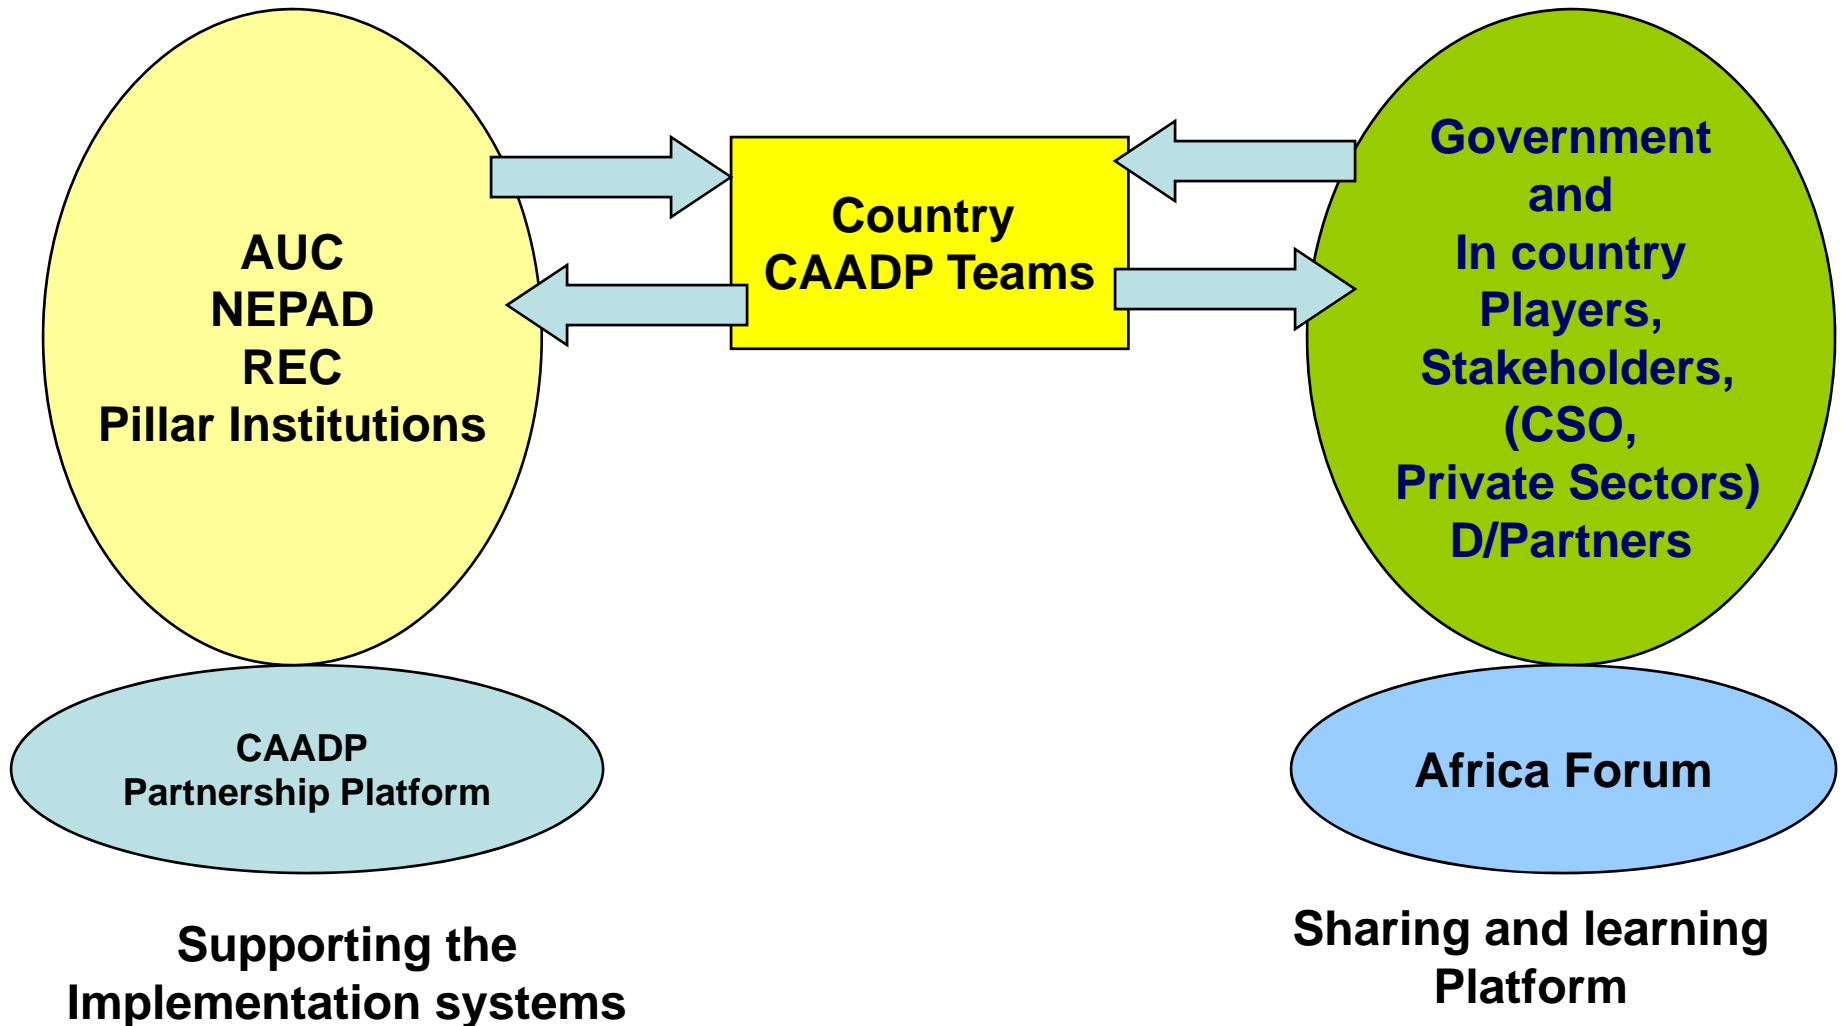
AUC
NEPAD
REC
Pillar Institutions

Country
CAADP Teams

Government
and
In country
Players,
Stakeholders,
(CSO,
Private Sectors)
D/Partners

CAADP
Partnership Platform

Africa Forum

Supporting the
Implementation systems

Sharing and learning
Platform